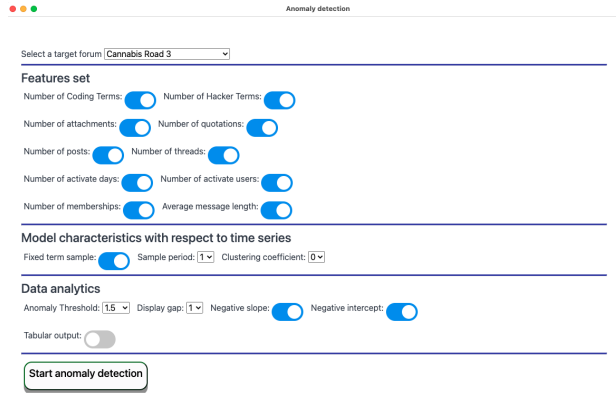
Anomaly detection

Select a target forum Cannabis Road 3

Features set

Number of Coding Terms: Number of Hacker Terms:

Number of attachments: Number of quotations:

Number of posts: Number of threads:

Number of activate days: Number of activate users:

Number of memberships: Average message length:

Model characteristics with respect to time series

Fixed term sample: Sample period: 1 Clustering coefficient: 0

Data analytics

Anomaly Threshold: 1.5 Display gap: 1 Negative slope: Negative intercept:

Tabular output:

Start anomaly detection